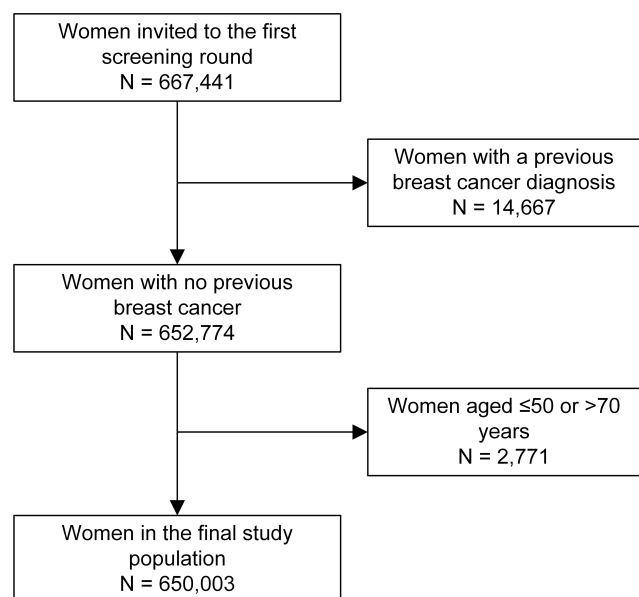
Women invited to the first screening round
N = 667,441

Women with a previous breast cancer diagnosis
N = 14,667

Women with no previous breast cancer
N = 652,774

Women aged ≤50 or >70 years
N = 2,771

Women in the final study population
N = 650,003